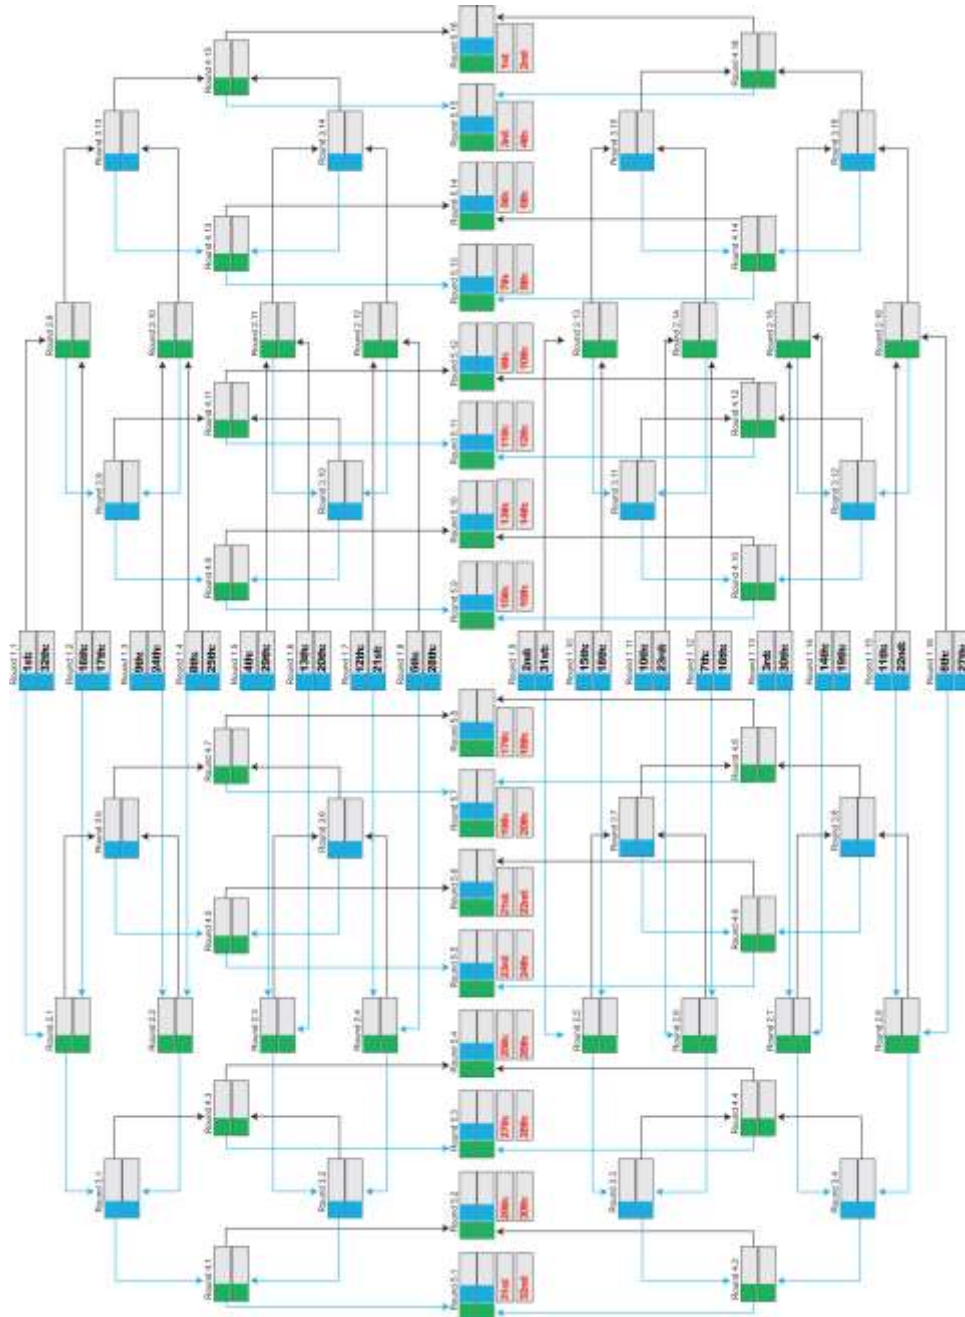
Round 5.16
1st
2nd
Round 4.15
Round 4.16
Round 5.15
3rd
4th
Round 3.13
Round 3.14
Round 3.15
Round 3.16
Round 5.14
5th
6th
Round 4.13
Round 4.14
Round 5.13
7th
8th
Round 2.9
Round 2.10
Round 2.11
Round 2.12
Round 5.12
9th
10th
Round 2.13
Round 2.14
Round 2.15
Round 2.16
Round 4.11
Round 4.12
Round 5.11
11th
12th
Round 3.9
Round 3.10
Round 3.11
Round 3.12
Round 5.10
13th
14th
Round 4.9
Round 4.10
Round 5.9
15th
16th
Round 1.1
1st
32nd
Round 1.2
16th
17th
Round 1.3
9th
24th
Round 1.4
8th
25th
Round 1.5
4th
29th
Round 1.6
13th
20th
Round 1.7
12th
21st
Round 1.8
5th
28th
Round 1.9
2nd
31st
Round 1.10
15th
18th
Round 1.11
10th
23rd
Round 1.12
7th
10th
Round 1.13
3rd
30th
Round 1.14
14th
19th
Round 1.15
11th
22nd
Round 1.16
6th
27th
Round 5.8
17th
18th
Round 4.7
Round 4.8
Round 5.7
19th
20th
Round 3.5
Round 3.6
Round 3.7
Round 3.8
Round 5.6
21st
22nd
Round 4.5
Round 4.6
Round 5.5
23rd
24th
Round 2.1
Round 2.2
Round 2.3
Round 2.4
Round 5.4
25th
26th
Round 2.5
Round 2.6
Round 2.7
Round 2.8
Round 4.3
Round 4.4
Round 5.3
27th
28th
Round 3.1
Round 3.2
Round 3.3
Round 3.4
Round 5.2
29th
30th
Round 4.1
Round 4.2
Round 5.1
31st
32nd